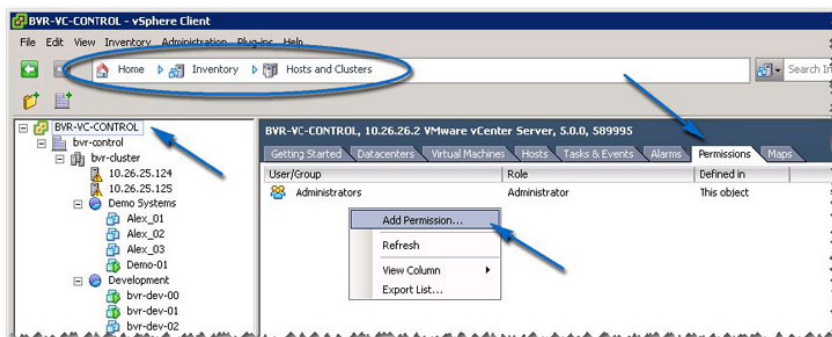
BVR-VC-CONTROL - vSphere Client

File Edit View Inventory Administration Plug-ins Help

Home Inventory Hosts and Clusters

Search In

BVR-VC-CONTROL
bvr-control
bvr-cluster
10.26.25.124
10.26.25.125
Demo Systems
Alex_01
Alex_02
Alex_03
Demo-01
Development
bvr-dev-00
bvr-dev-01
bvr-dev-02

BVR-VC-CONTROL, 10.26.26.2 VMware vCenter Server, 5.0.0, 589995

Getting Started Datacenters Virtual Machines Hosts Tasks & Events Alarms Permissions Maps

| User/Group | Role | Defined in |
|---|---|---|
| Administrators | Administrator | This object |

Add Permission...
Refresh
View Column
Export List...